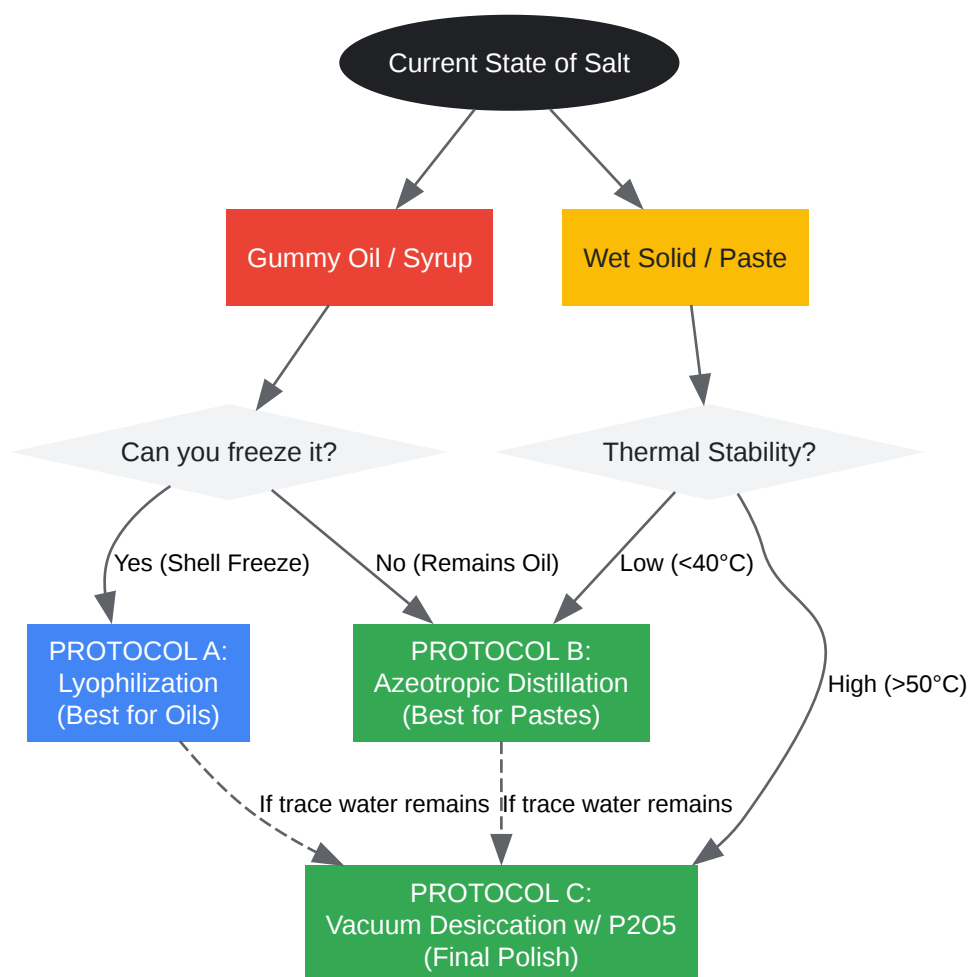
Current State of Salt

Gummy Oil / Syrup

Wet Solid / Paste

Can you freeze it?

Thermal Stability?

Yes (Shell Freeze)

No (Remains Oil)

Low (<40°C)

High (>50°C)

PROTOCOL A: Lyophilization (Best for Oils)

PROTOCOL B: Azeotropic Distillation (Best for Pastes)

If trace water remains

If trace water remains

PROTOCOL C: Vacuum Desiccation w/ P2O5 (Final Polish)